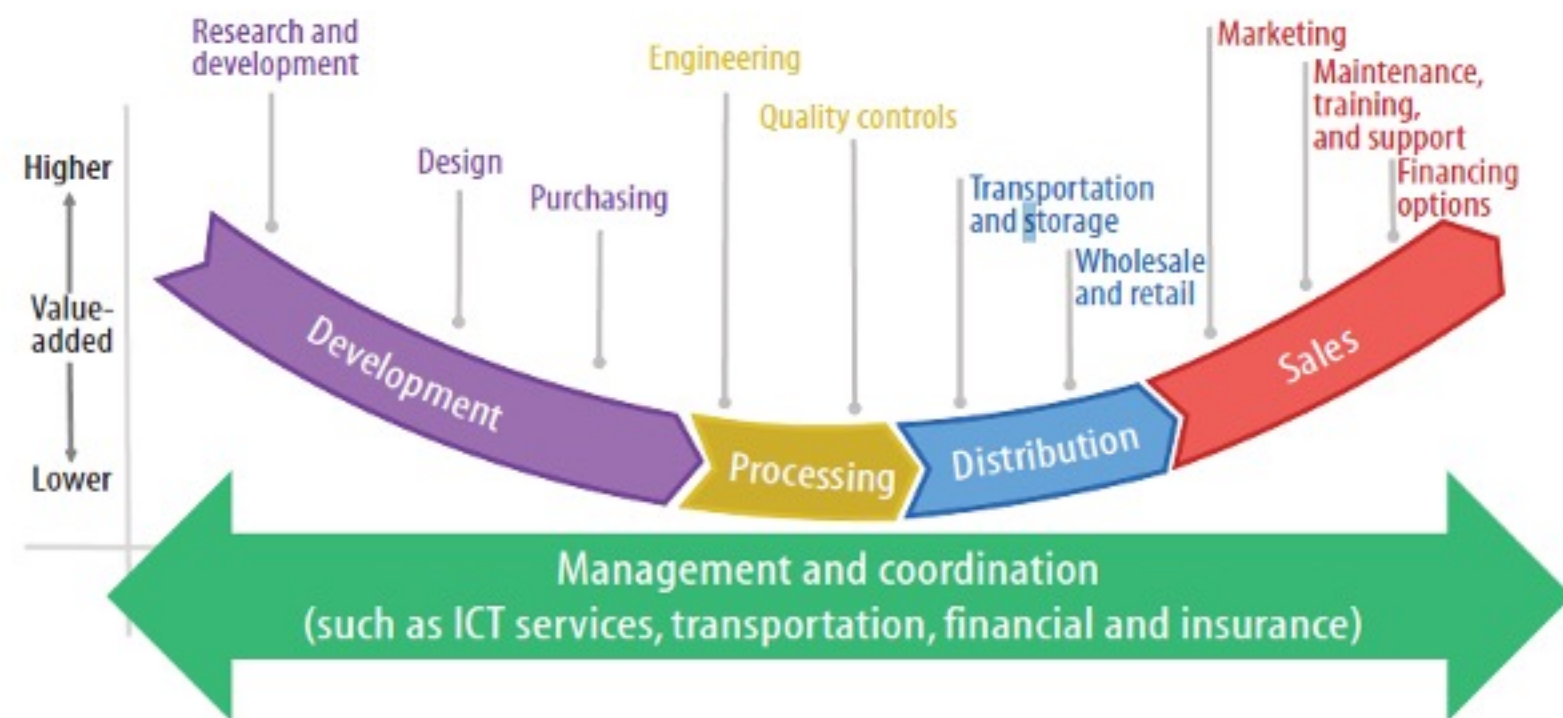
Higher

Value-added

Lower

Research and development

Design

Purchasing

Engineering

Quality controls

Transportation and storage

Wholesale and retail

Marketing

Maintenance, training, and support

Financing options

Development

Processing

Distribution

Sales

Management and coordination
(such as ICT services, transportation, financial and insurance)